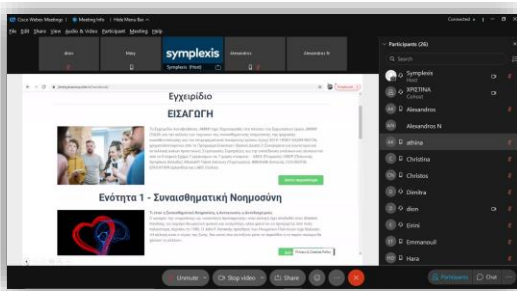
Cisco Webex Meetings | Meeting Info | Hide Menu Bar
File Edit Share View Audio & Video Participant Meeting Help
Connected
dion
Mary
symplexis
Symplexis (Host)
Alexandros
Alexandros N
Εγχειρίδιο
ΕΙΣΑΓΩΓΗ
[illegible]
Ενότητα 1 - Συναισθηματική Νοημοσύνη
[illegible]
Participants (26)
Search
Symplexis
Host
ΧΡΙΣΤΙΝΑ
Cohost
Alexandros
Alexandros N
athina
Christina
Christos
Dimitra
dion
Eirini
Emmanouil
Hara
Unmute
Stop video
Share
Participants
Chat